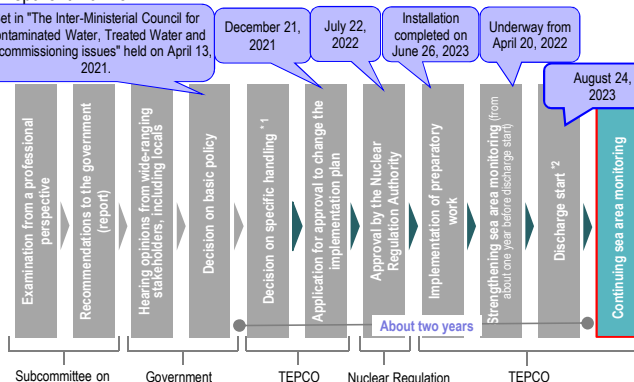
et in "The Inter-Ministerial Council for ontaminated Water, Treated Water and commissioning issues" held on April 13, 2021.

December 21, 2021

July 22, 2022

Installation completed on June 26, 2023

Underway from April 20, 2022

August 24, 2023

Examination from a professional perspective

Recommendations to the government (report)

Hearing opinions from wide-ranging stakeholders, including locals

Decision on basic policy

Decision on specific handling $^{*1}$

Application for approval to change the implementation plan

Approval by the Nuclear Regulation Authority

Implementation of preparatory work

Strengthening sea area monitoring (from about one year before discharge start)

Discharge start $^{*2}$

Continuing sea area monitoring

About two years

Subcommittee on

Government

TEPCO

Nuclear Regulation

TEPCO